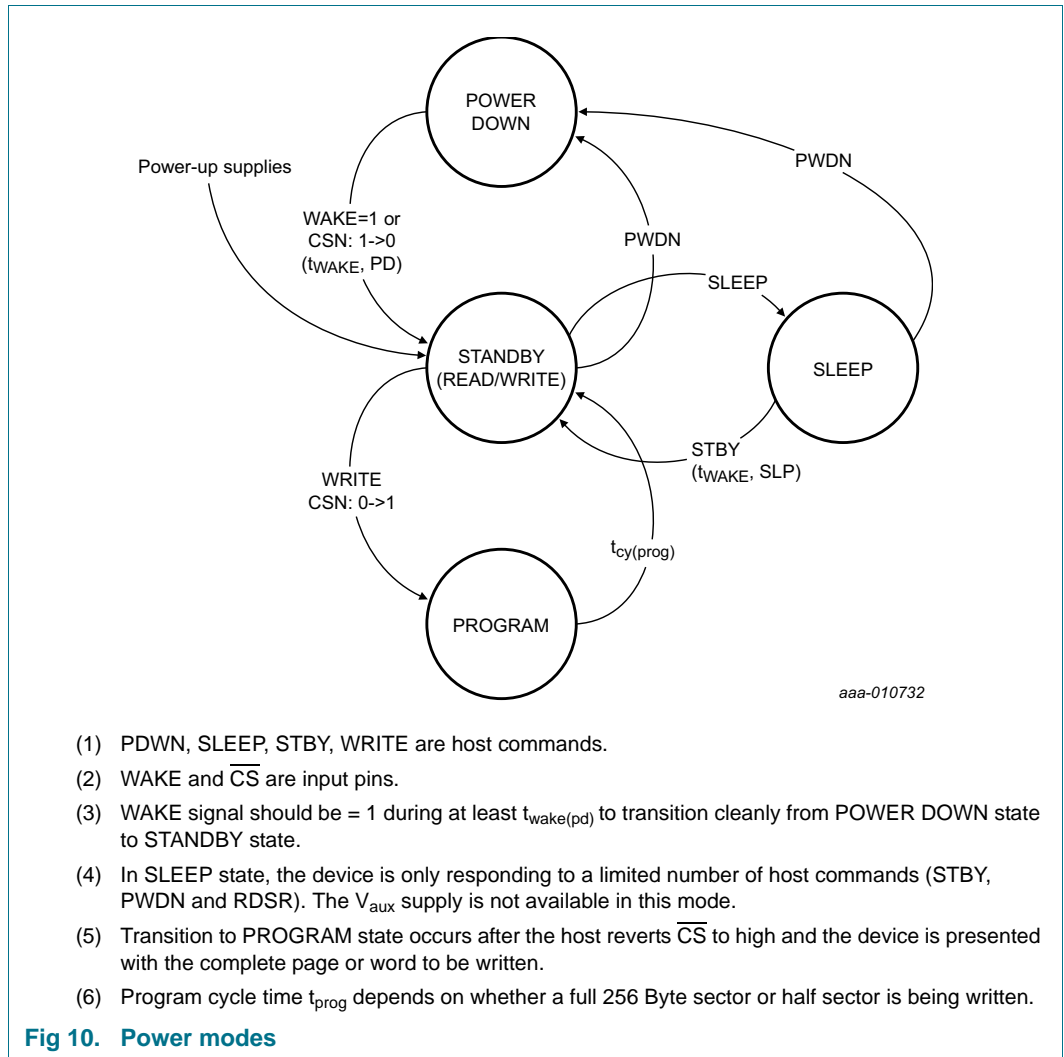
POWER DOWN

Power-up supplies

PWDN

WAKE=1 or CSN: 1->0 ($t_{WAKE}$, PD)

PWDN

SLEEP

STANDBY (READ/WRITE)

SLEEP

STBY ($t_{WAKE}$, SLP)

WRITE CSN: 0->1

$t_{cy(prog)}$

PROGRAM

aaa-010732

(1) PDWN, SLEEP, STBY, WRITE are host commands.

(2) WAKE and $\overline{CS}$ are input pins.

(3) WAKE signal should be = 1 during at least $t_{wake(pd)}$ to transition cleanly from POWER DOWN state to STANDBY state.

(4) In SLEEP state, the device is only responding to a limited number of host commands (STBY, PWDN and RDSR). The $V_{aux}$ supply is not available in this mode.

(5) Transition to PROGRAM state occurs after the host reverts $\overline{CS}$ to high and the device is presented with the complete page or word to be written.

(6) Program cycle time $t_{prog}$ depends on whether a full 256 Byte sector or half sector is being written.

Fig 10. Power modes